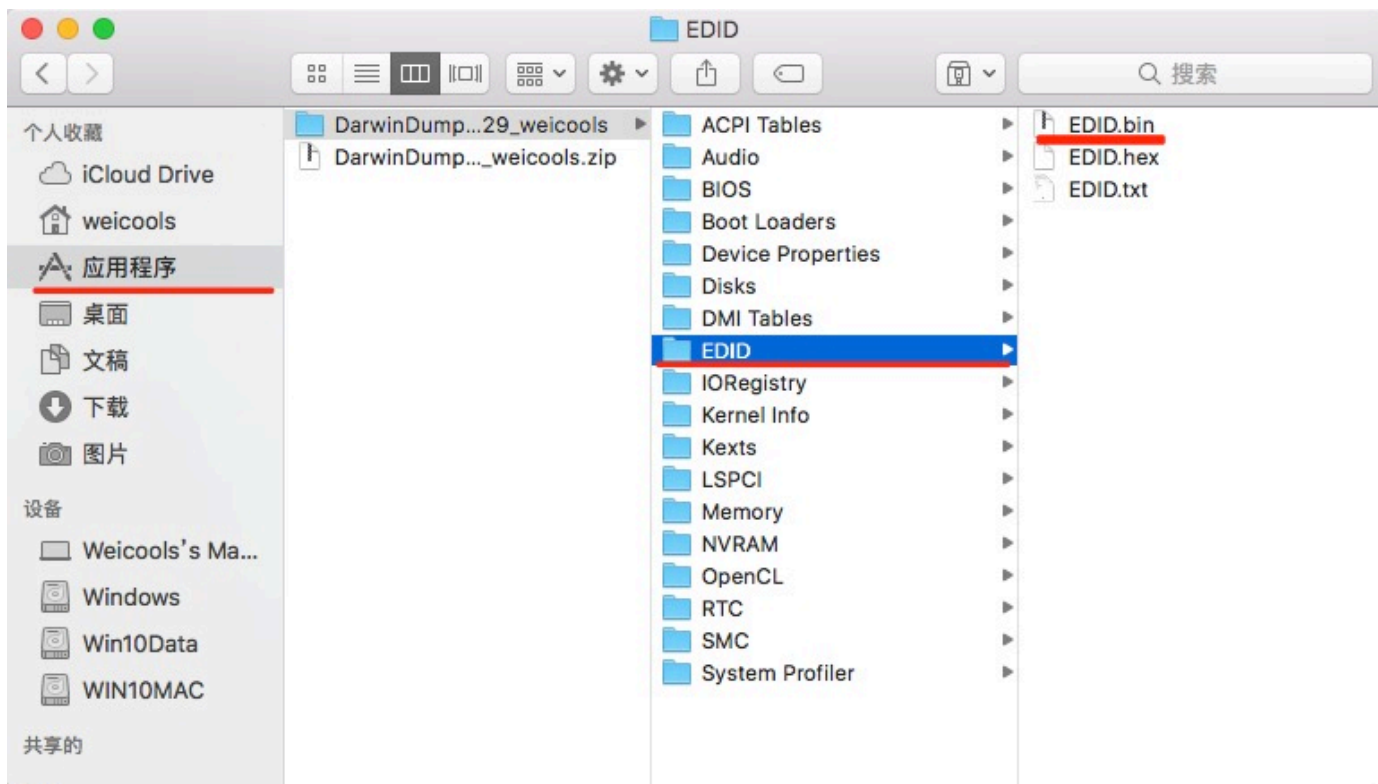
EDID

搜索

个人收藏
iCloud Drive
weicools
应用程序
桌面
文稿
下载
图片

设备
Weicools's Ma...
Windows
Win10Data
WIN10MAC

共享的

DarwinDump...29_weicools
DarwinDump..._weicools.zip

ACPI Tables
Audio
BIOS
Boot Loaders
Device Properties
Disks
DMI Tables
EDID
IORegistry
Kernel Info
Kexts
LSPCI
Memory
NVRAM
OpenCL
RTC
SMC
System Profiler

EDID.bin
EDID.hex
EDID.txt